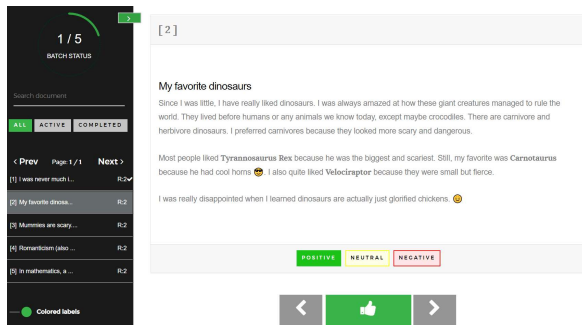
>

1 / 5

BATCH STATUS

Search document

ALL ACTIVE COMPLETED

< Prev Page: 1 / 1 Next >

[1] I was never much i... R:2✓

[2] My favorite dinosa... R:2

[3] Mummies are scary.... R:2

[4] Romanticism (also ... R:2

[5] In mathematics, a ... R:2

Colored labels

[2]

My favorite dinosaurs

Since I was little, I have really liked dinosaurs. I was always amazed at how these giant creatures managed to rule the world. They lived before humans or any animals we know today, except maybe crocodiles. There are carnivore and herbivore dinosaurs. I preferred carnivores because they looked more scary and dangerous.

Most people liked **Tyrannosaurus Rex** because he was the biggest and scariest. Still, my favorite was **Carnotaurus** because he had cool horns 😎. I also quite liked **Velociraptor** because they were small but fierce.

I was really disappointed when I learned dinosaurs are actually just glorified chickens. 😉

POSITIVE NEUTRAL NEGATIVE

< 👍 >